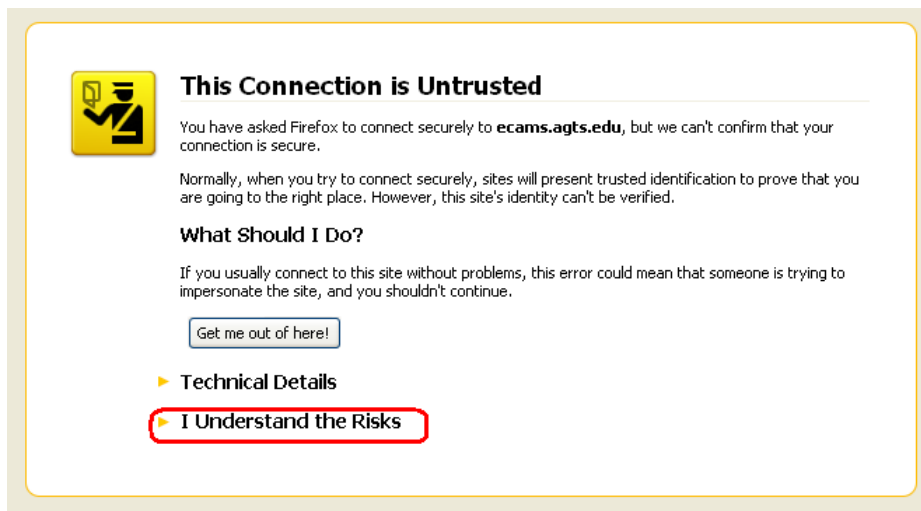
This Connection is Untrusted

You have asked Firefox to connect securely to **ecams.agts.edu**, but we can't confirm that your connection is secure.

Normally, when you try to connect securely, sites will present trusted identification to prove that you are going to the right place. However, this site's identity can't be verified.

What Should I Do?

If you usually connect to this site without problems, this error could mean that someone is trying to impersonate the site, and you shouldn't continue.

Get me out of here!

Technical Details

I Understand the Risks